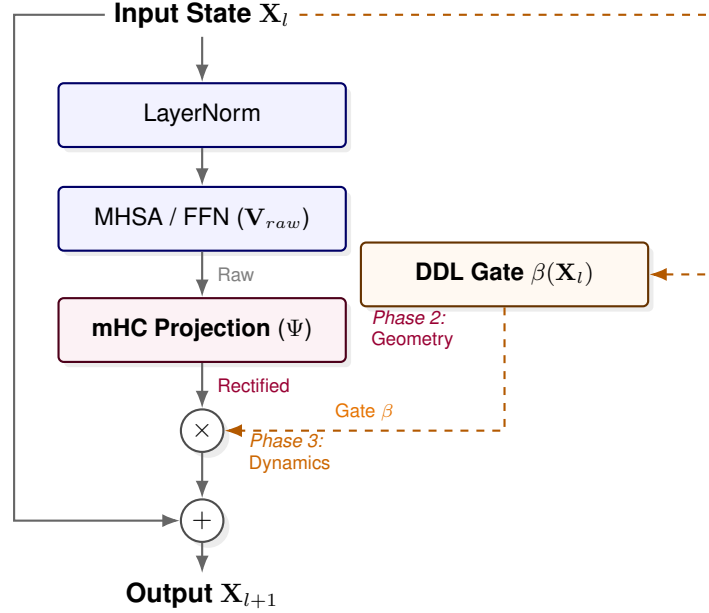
Input State $\mathbf{X}_l$

LayerNorm

MHSA / FFN $(\mathbf{V}_{raw})$

Raw

DDL Gate $\beta(\mathbf{X}_l)$

mHC Projection $(\Psi)$

Phase 2:
Geometry

Rectified

Gate $\beta$

$\times$

Phase 3:
Dynamics

$+$

Output $\mathbf{X}_{l+1}$